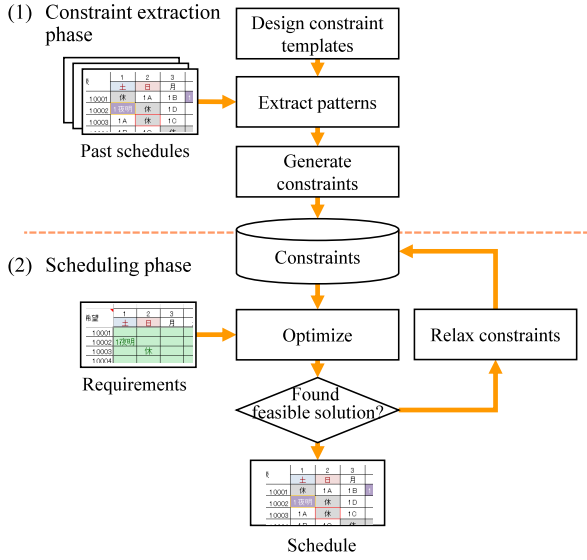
(1) Constraint extraction phase

Design constraint templates

Extract patterns

Generate constraints

| | 1 | 2 | 3 |
|---|---|---|---|
| | 土 | 日 | 月 |
| 10001 | 休 | 1A | 1B |
| 10002 | 1夜明 | 休 | 1D |
| 10003 | 1A | 休 | 1C |

Past schedules

(2) Scheduling phase

Constraints

Optimize

Relax constraints

| 希望 | 1 | 2 | 3 |
|---|---|---|---|
| | 土 | 日 | 月 |
| 10001 | | | |
| 10002 | 1夜明 | | |
| 10003 | | 休 | |
| 10004 | | | |

Requirements

Found feasible solution?

| | 1 | 2 | 3 |
|---|---|---|---|
| | 土 | 日 | 月 |
| 10001 | 休 | 1A | 1B |
| 10002 | 1夜明 | 休 | 1D |
| 10003 | 1A | 休 | 1C |

Schedule